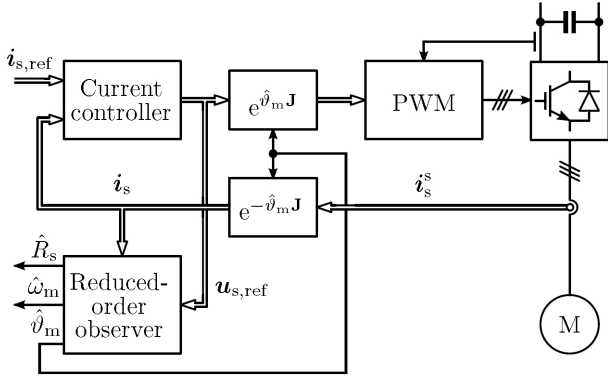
$\boldsymbol{i}_{\mathrm{s,ref}}$

Current controller

$\mathrm{e}^{\hat{\vartheta}_{\mathrm{m}}\mathbf{J}}$

PWM

$\boldsymbol{i}_{\mathrm{s}}$

$\mathrm{e}^{-\hat{\vartheta}_{\mathrm{m}}\mathbf{J}}$

$\boldsymbol{i}_{\mathrm{s}}^{\mathrm{s}}$

$\hat{R}_{\mathrm{s}}$

$\hat{\omega}_{\mathrm{m}}$

$\hat{\vartheta}_{\mathrm{m}}$

Reduced-order observer

$\boldsymbol{u}_{\mathrm{s,ref}}$

M